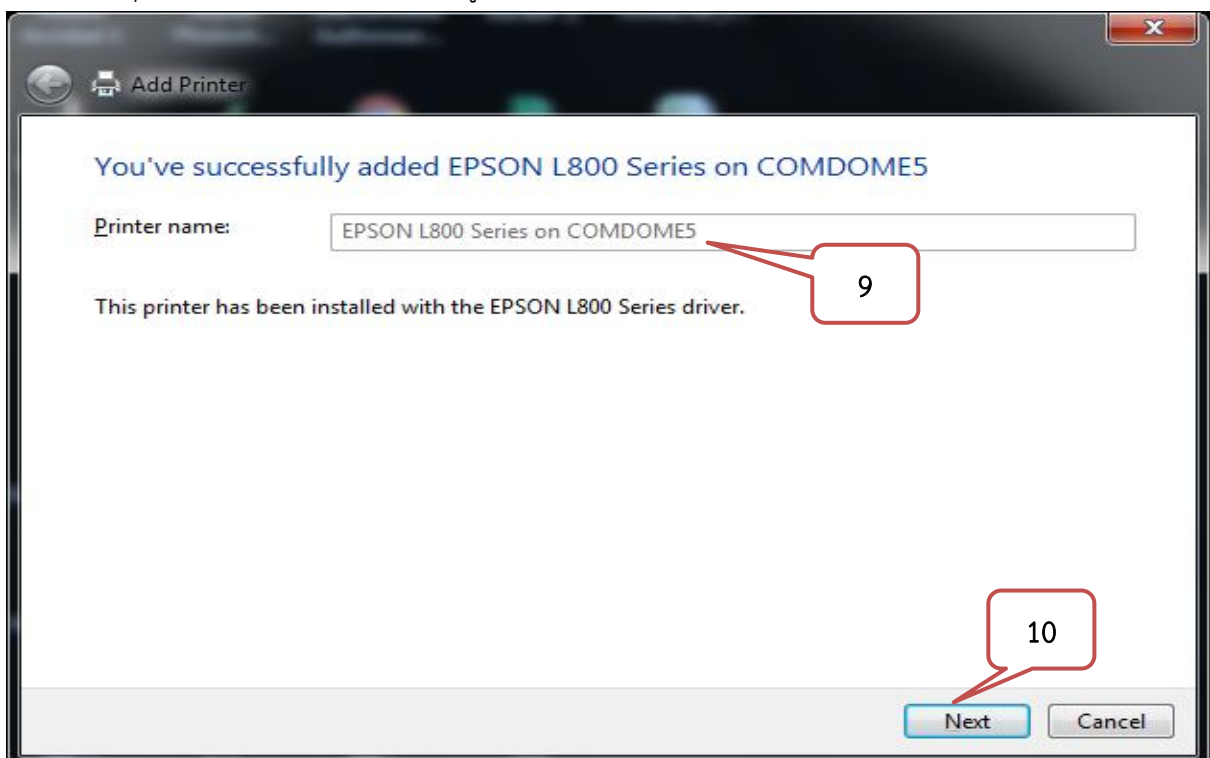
Add Printer

You've successfully added EPSON L800 Series on COMDOME5

Printer name: EPSON L800 Series on COMDOME5

9

This printer has been installed with the EPSON L800 Series driver.

10

Next Cancel